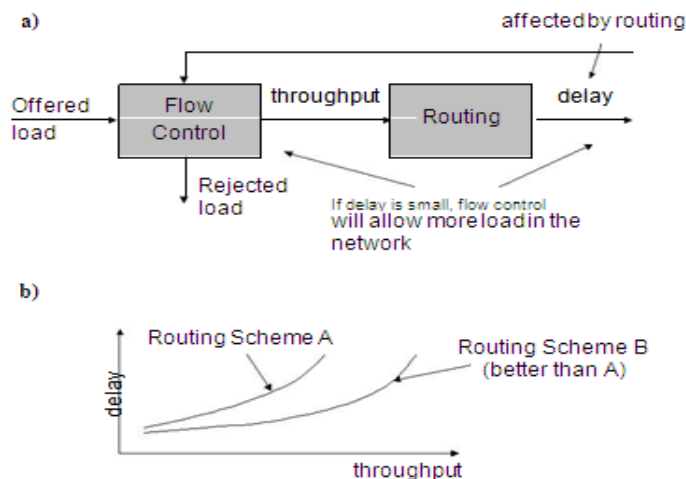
a)

affected by routing

Offered load

Flow Control

throughput

Routing

delay

Rejected load

If delay is small, flow control will allow more load in the network

b)

delay

Routing Scheme A

Routing Scheme B (better than A)

throughput